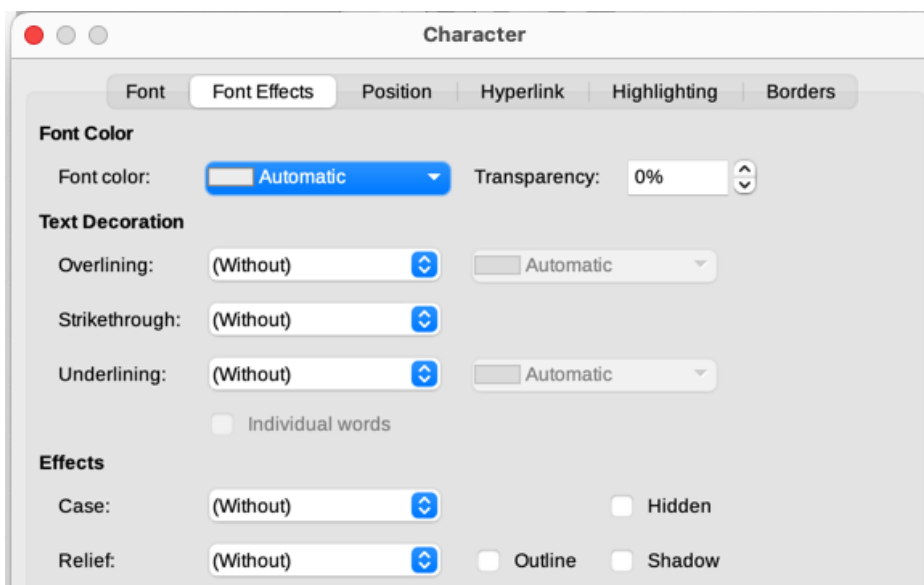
Character

Font | Font Effects | Position | Hyperlink | Highlighting | Borders

Font Color

Font color: Automatic Transparency: 0%

Text Decoration

Overlining: (Without) Automatic

Strikethrough: (Without)

Underlining: (Without) Automatic

Individual words

Effects

Case: (Without) Hidden

Relief: (Without) Outline Shadow